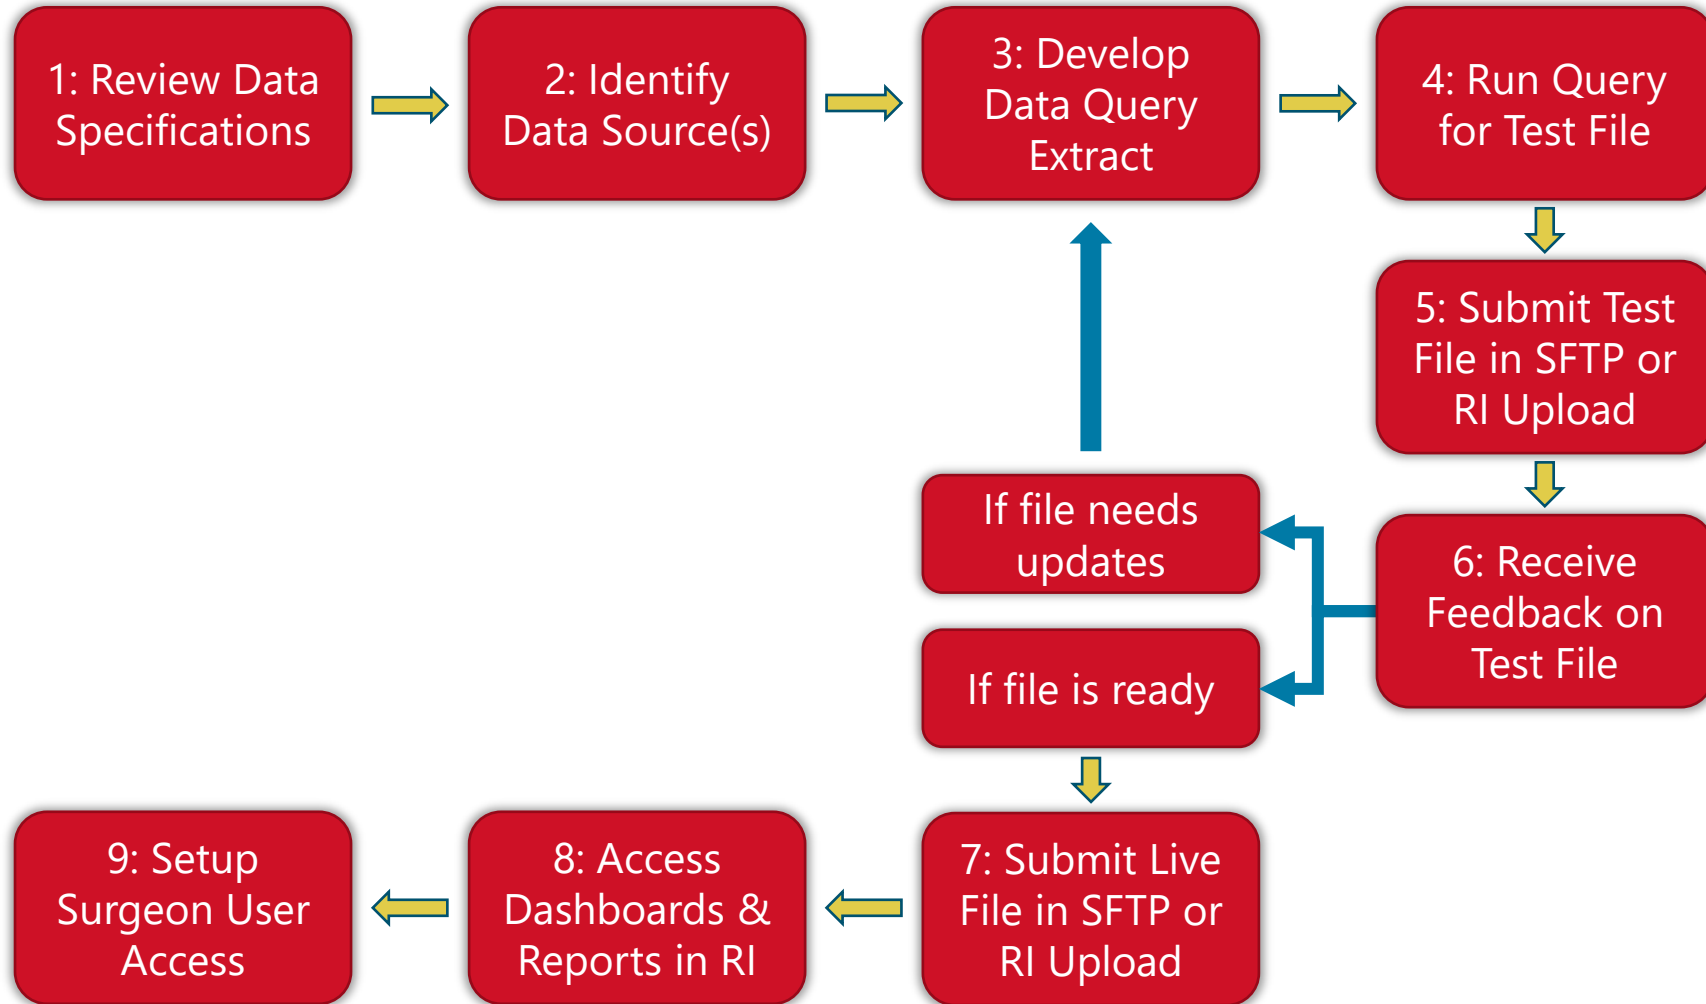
1: Review Data Specifications

2: Identify Data Source(s)

3: Develop Data Query Extract

4: Run Query for Test File

5: Submit Test File in SFTP or RI Upload

6: Receive Feedback on Test File

If file needs updates

If file is ready

7: Submit Live File in SFTP or RI Upload

8: Access Dashboards & Reports in RI

9: Setup Surgeon User Access